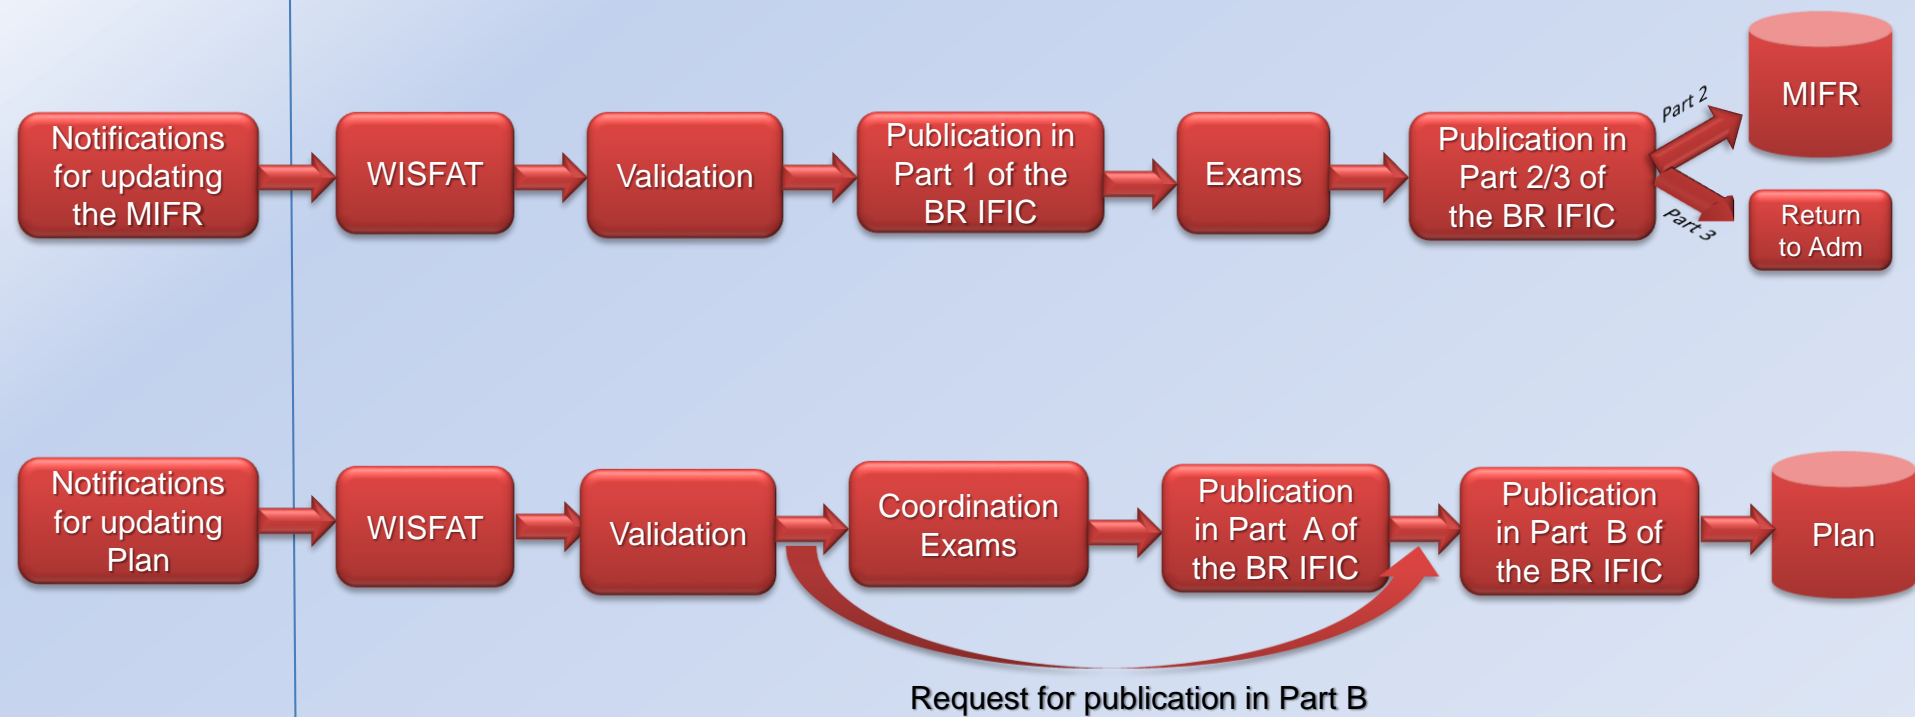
Notifications for updating the MIFR

WISFAT

Validation

Publication in Part 1 of the BR IFIC

Exams

Publication in Part 2/3 of the BR IFIC

Part 2

MIFR

Part 3

Return to Adm

Notifications for updating Plan

WISFAT

Validation

Coordination Exams

Publication in Part A of the BR IFIC

Publication in Part B of the BR IFIC

Plan

Request for publication in Part B